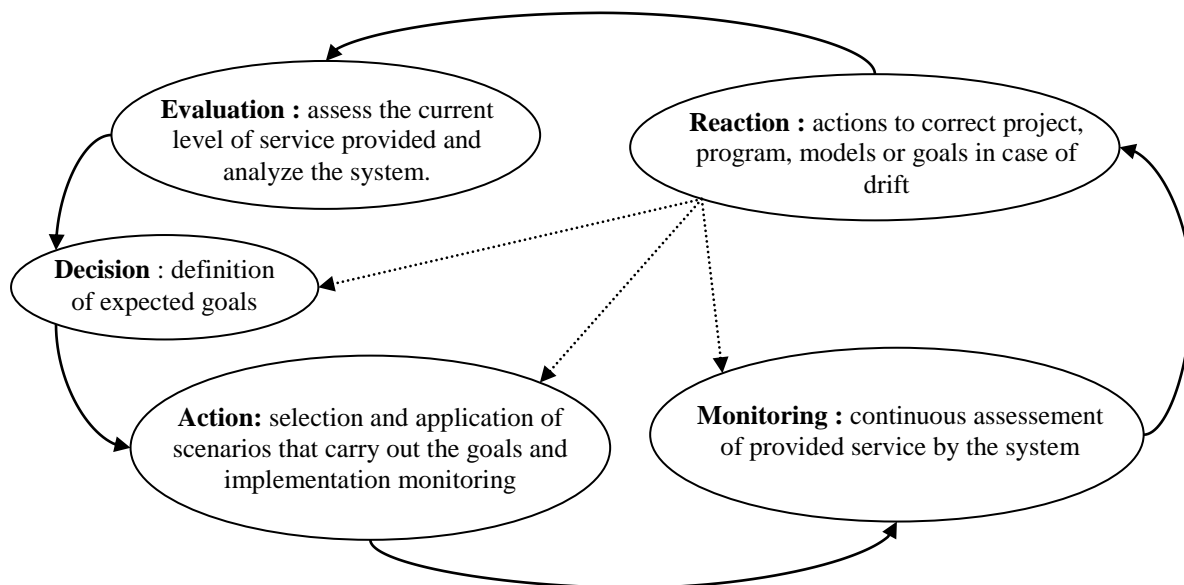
**Evaluation :** assess the current level of service provided and analyze the system.

**Reaction :** actions to correct project, program, models or goals in case of drift

**Decision** : definition of expected goals

**Action:** selection and application of scenarios that carry out the goals and implementation monitoring

**Monitoring :** continuous assessement of provided service by the system